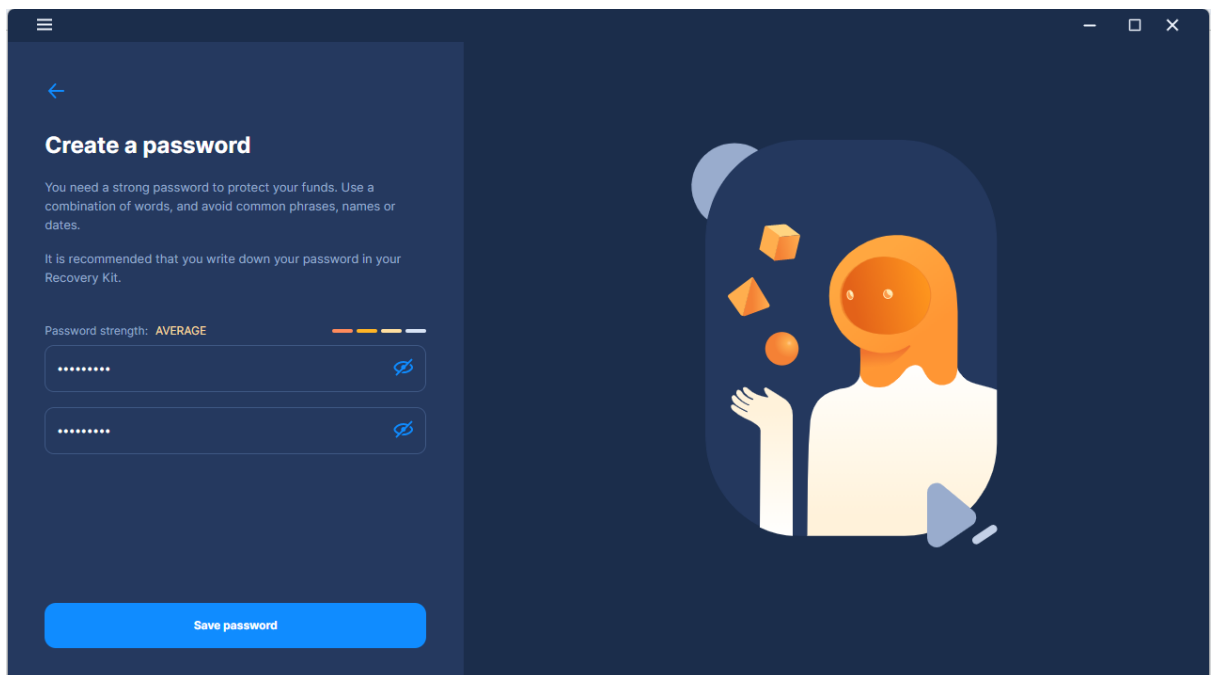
Create a password

You need a strong password to protect your funds. Use a combination of words, and avoid common phrases, names or dates.

It is recommended that you write down your password in your Recovery Kit.

Password strength: AVERAGE

•••••••••

•••••••••

Save password